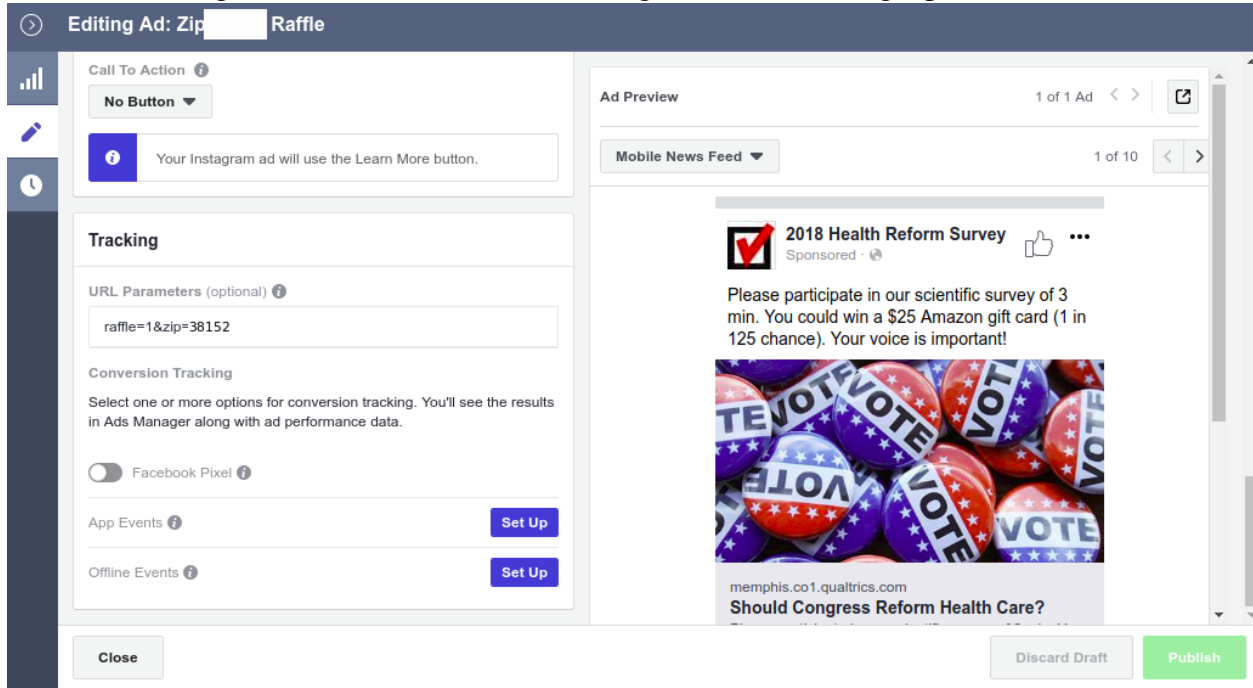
Editing Ad: Zip Raffle

Call To Action

No Button

Your Instagram ad will use the Learn More button.

Tracking

URL Parameters (optional)

raffle=1&zip=38152

Conversion Tracking

Select one or more options for conversion tracking. You'll see the results in Ads Manager along with ad performance data.

Facebook Pixel

App Events

Set Up

Offline Events

Set Up

Ad Preview

1 of 1 Ad

Mobile News Feed

1 of 10

2018 Health Reform Survey

Sponsored ·

Please participate in our scientific survey of 3 min. You could win a $25 Amazon gift card (1 in 125 chance). Your voice is important!

VOTE VOTE VOTE VOTE VOTE VOTE VOTE VOTE

memphis.co1.qualtrics.com

Should Congress Reform Health Care?

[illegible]

Close

Discard Draft

Publish